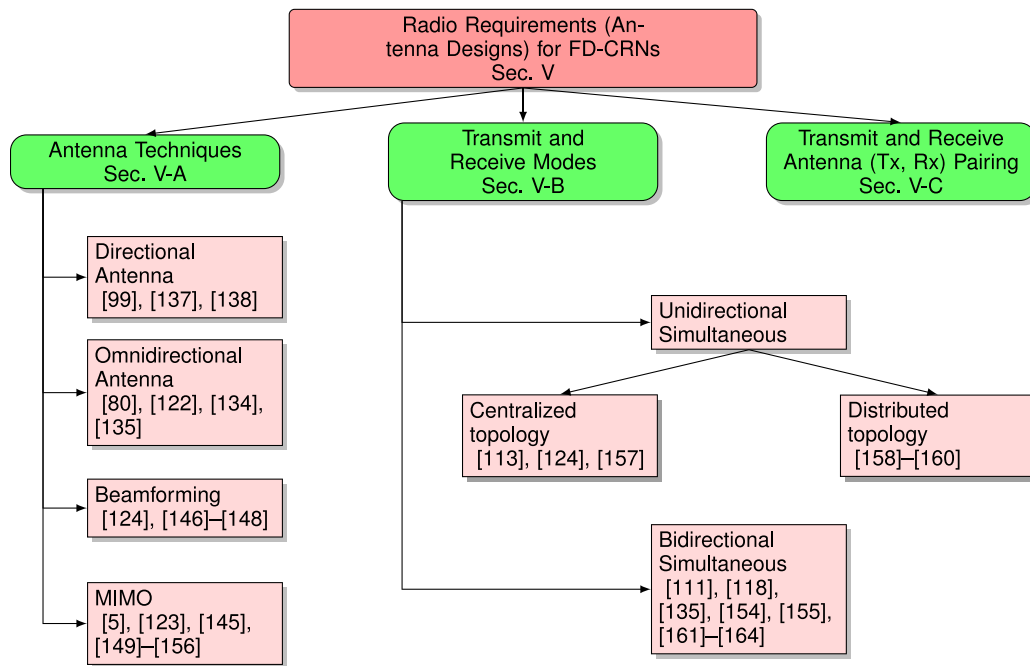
Radio Requirements (Antenna Designs) for FD-CRNs
Sec. V

Antenna Techniques
Sec. V-A

Transmit and Receive Modes
Sec. V-B

Transmit and Receive Antenna (Tx, Rx) Pairing
Sec. V-C

Directional Antenna
[99], [137], [138]

Omnidirectional Antenna
[80], [122], [134], [135]

Beamforming
[124], [146]–[148]

MIMO
[5], [123], [145], [149]–[156]

Unidirectional Simultaneous

Centralized topology
[113], [124], [157]

Distributed topology
[158]–[160]

Bidirectional Simultaneous
[111], [118], [135], [154], [155], [161]–[164]